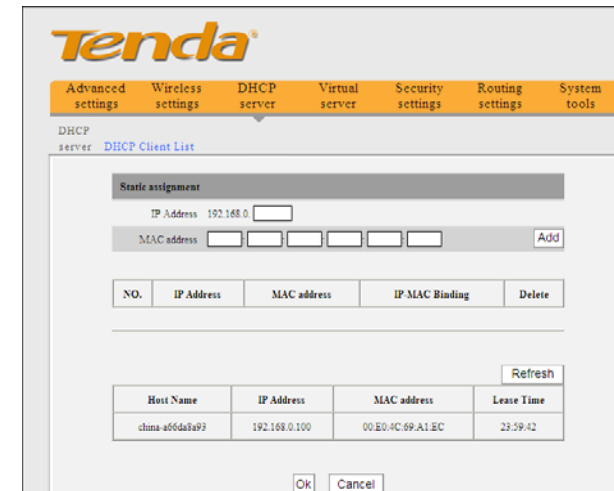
Tenda

Advanced settings
Wireless settings
DHCP server
Virtual server
Security settings
Routing settings
System tools

DHCP server
DHCP Client List

Static assignment

IP Address 192.168.0.

MAC address

Add

| NO. | IP Address | MAC address | IP-MAC Binding | Delete |
|---|---|---|---|---|

Refresh

| Host Name | IP Address | MAC address | Lease Time |
|---|---|---|---|
| china-a66da8a93 | 192.168.0.100 | 00:E0:4C:69:A1:EC | 23:59:42 |

Ok
Cancel